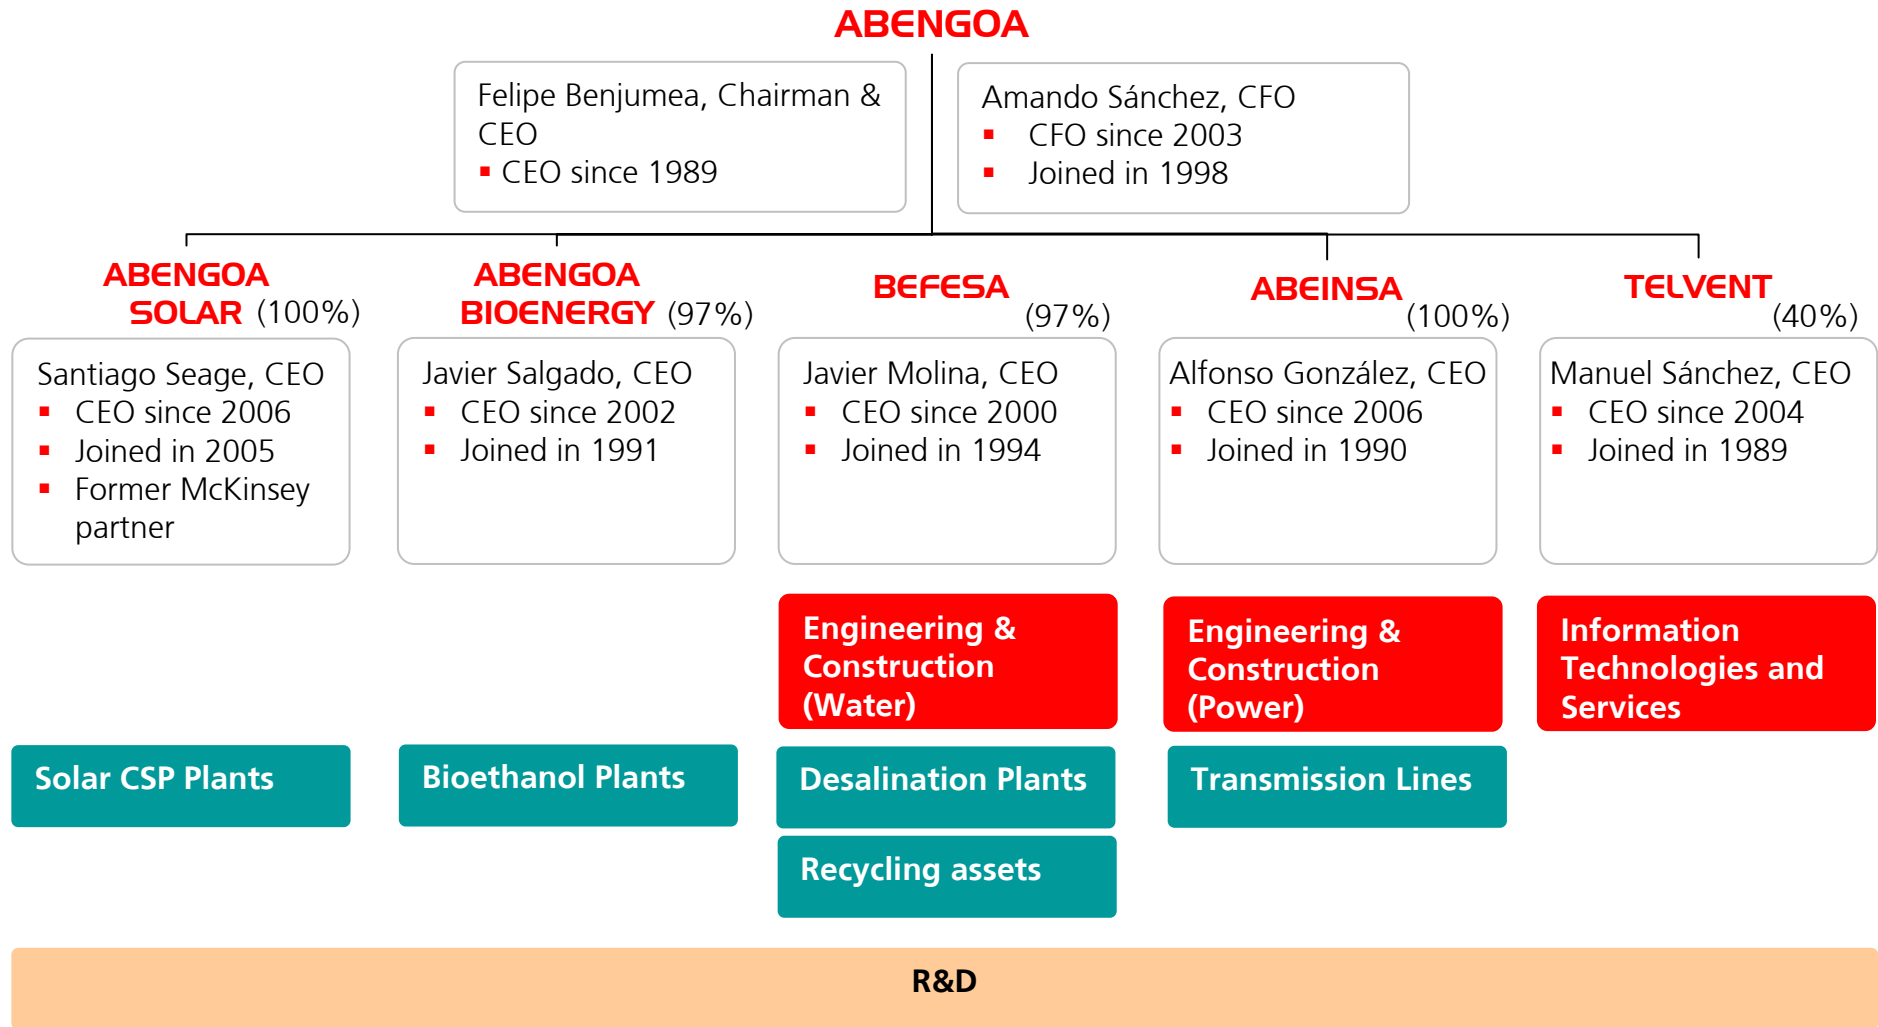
ABENGOA

Felipe Benjumea, Chairman & CEO
▪ CEO since 1989

Amando Sánchez, CFO
▪ CFO since 2003
▪ Joined in 1998

ABENGOA SOLAR (100%)

Santiago Seage, CEO
▪ CEO since 2006
▪ Joined in 2005
▪ Former McKinsey partner

ABENGOA BIOENERGY (97%)

Javier Salgado, CEO
▪ CEO since 2002
▪ Joined in 1991

BEFESA (97%)

Javier Molina, CEO
▪ CEO since 2000
▪ Joined in 1994

ABEINSA (100%)

Alfonso González, CEO
▪ CEO since 2006
▪ Joined in 1990

TELVENT (40%)

Manuel Sánchez, CEO
▪ CEO since 2004
▪ Joined in 1989

Engineering & Construction (Water)

Engineering & Construction (Power)

Information Technologies and Services

Solar CSP Plants

Bioethanol Plants

Desalination Plants

Transmission Lines

Recycling assets

R&D